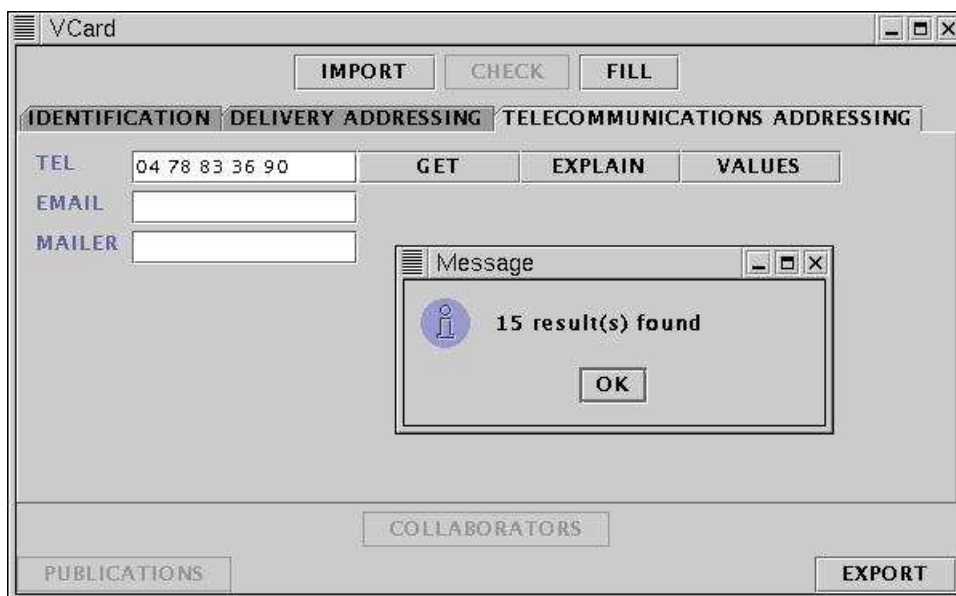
VCard

IMPORT CHECK FILL

IDENTIFICATION DELIVERY ADDRESSING TELECOMMUNICATIONS ADDRESSING

TEL 04 78 83 36 90 GET EXPLAIN VALUES

EMAIL

MAILER

Message

15 result(s) found

OK

COLLABORATORS

PUBLICATIONS EXPORT